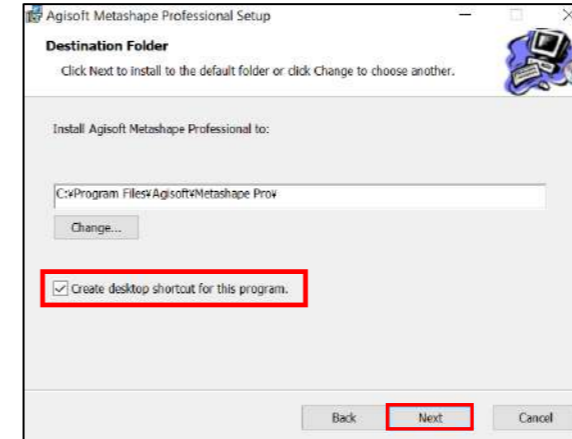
Agisoft Metashape Professional Setup

Destination Folder

Click Next to install to the default folder or click Change to choose another.

Install Agisoft Metashape Professional to:

C:¥Program Files¥Agisoft¥Metashape Pro¥

Change...

Create desktop shortcut for this program.

Back

Next

Cancel